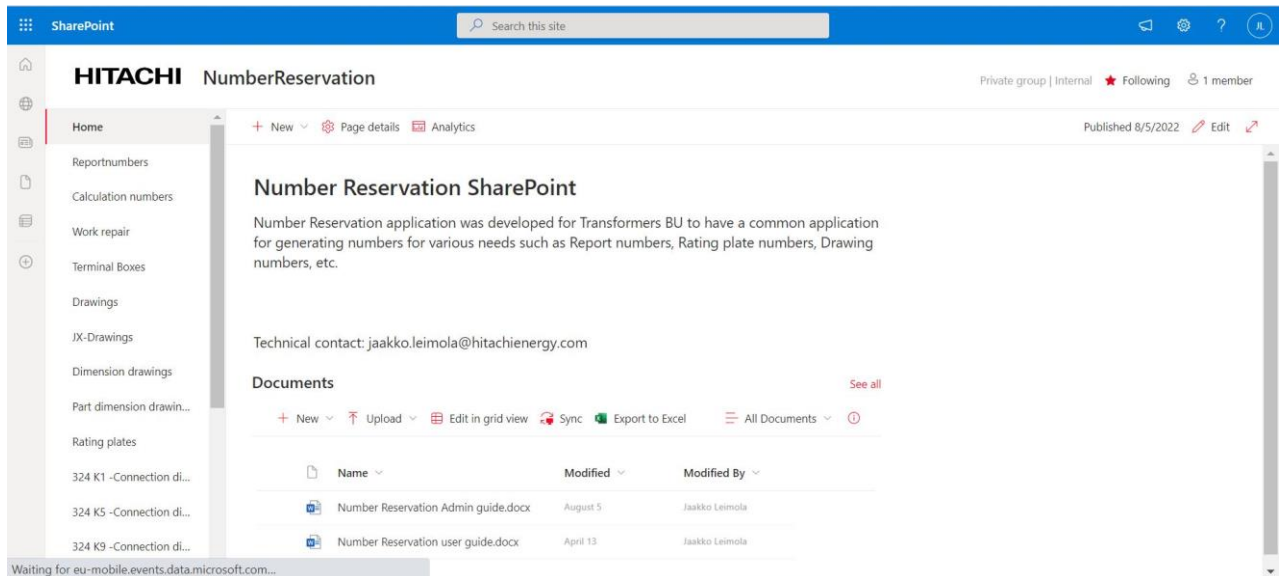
SharePoint

Search this site

JL

HITACHI NumberReservation

Private group | Internal ★ Following 1 member

Home

Reportnumbers

Calculation numbers

Work repair

Terminal Boxes

Drawings

JX-Drawings

Dimension drawings

Part dimension drawin...

Rating plates

324 K1 -Connection di...

324 K5 -Connection di...

324 K9 -Connection di...

+ New Page details Analytics

Published 8/5/2022 Edit

Number Reservation SharePoint

Number Reservation application was developed for Transformers BU to have a common application for generating numbers for various needs such as Report numbers, Rating plate numbers, Drawing numbers, etc.

Technical contact: jaakko.leimola@hitachienergy.com

Documents

See all

+ New Upload Edit in grid view Sync Export to Excel All Documents

| Name | Modified | Modified By |
|---|---|---|
| Number Reservation Admin guide.docx | August 5 | Jaakko Leimola |
| Number Reservation user guide.docx | April 13 | Jaakko Leimola |

Waiting for eu-mobile.events.data.microsoft.com...